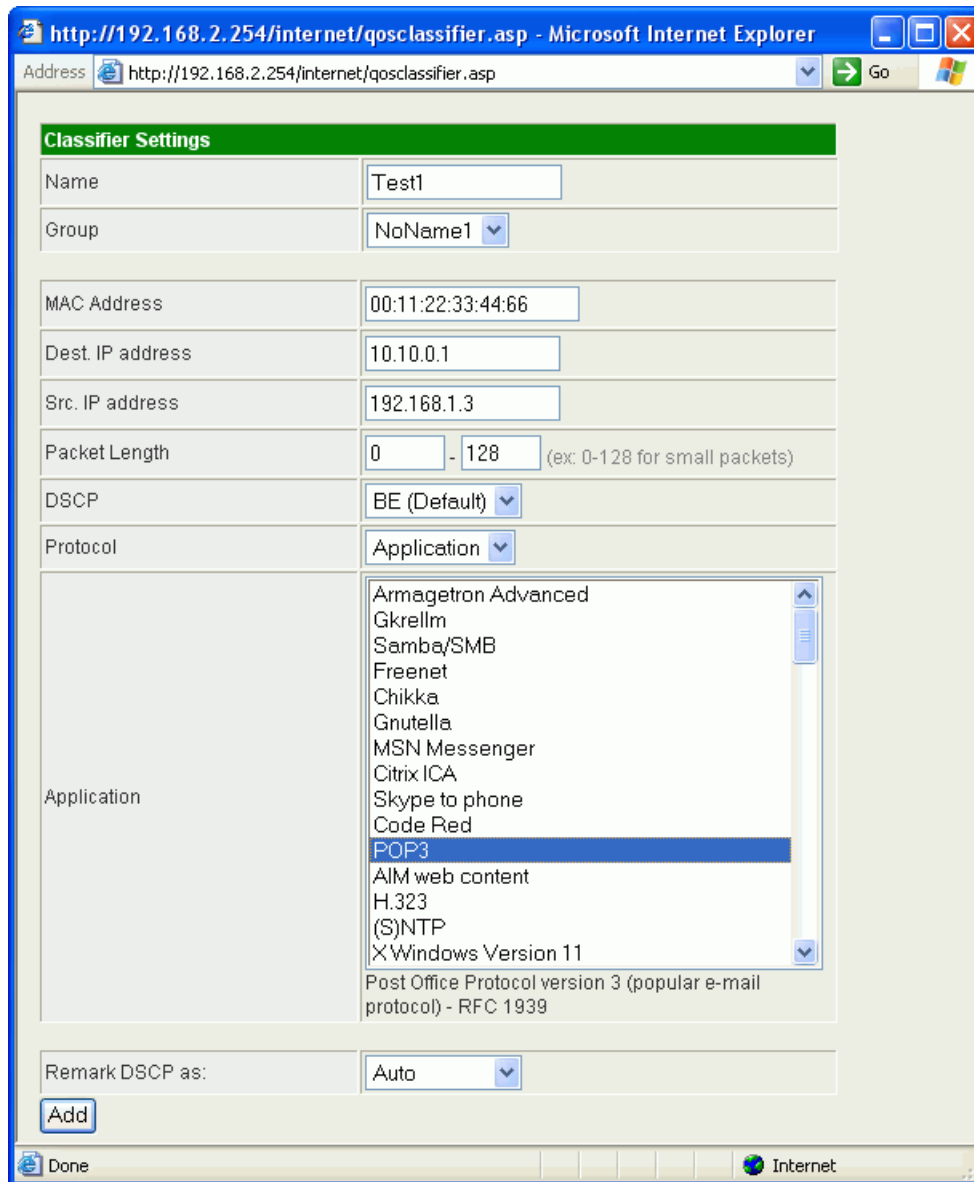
http://192.168.2.254/internet/qosclassifier.asp - Microsoft Internet Explorer

Address http://192.168.2.254/internet/qosclassifier.asp Go

| Classifier Settings | |
|---|---|
| Name | Test1 |
| Group | NoName1 |

| | |
|---|---|
| MAC Address | 00:11:22:33:44:66 |
| Dest. IP address | 10.10.0.1 |
| Src. IP address | 192.168.1.3 |
| Packet Length | 0 - 128 (ex: 0-128 for small packets) |
| DSCP | BE (Default) |
| Protocol | Application |
| Application | Armagetron Advanced<br>Gkrellm<br>Samba/SMB<br>Freenet<br>Chikka<br>Gnutella<br>MSN Messenger<br>Citrix ICA<br>Skype to phone<br>Code Red<br>POP3<br>AIM web content<br>H.323<br>(S)NTP<br>X Windows Version 11<br>Post Office Protocol version 3 (popular e-mail protocol) - RFC 1939 |

| | |
|---|---|
| Remark DSCP as: | Auto |

Add

Done Internet